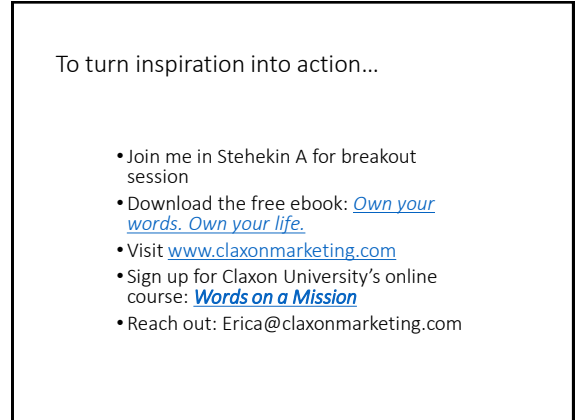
To turn inspiration into action…

- Join me in Stehekin A for breakout session
- Download the free ebook: *Own your words. Own your life.*
- Visit www.claxonmarketing.com
- Sign up for Claxon University’s online course: ***Words on a Mission***
- Reach out: Erica@claxonmarketing.com